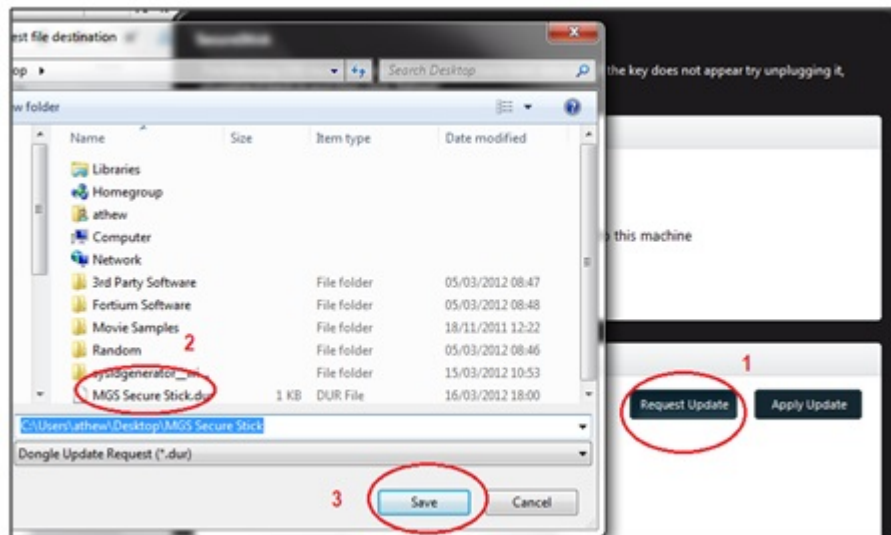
est file destination

op ▸

Search Desktop

w folder

the key does not appear try unplugging it,

| Name | Size | Item type | Date modified |
|---|---|---|---|
| Libraries | | | |
| Homegroup | | | |
| athew | | | |
| Computer | | | |
| Network | | | |
| 3rd Party Software | | File folder | 05/03/2012 08:47 |
| Fortium Software | | File folder | 05/03/2012 08:48 |
| Movie Samples | | File folder | 18/11/2011 12:22 |
| Random | | File folder | 05/03/2012 08:46 |
| sysidgenerator__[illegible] | | File folder | 15/03/2012 10:53 |
| MGS Secure Stick.dur | 1 KB | DUR File | 16/03/2012 18:00 |

this machine

2

1

C:\Users\athew\Desktop\MGS Secure Stick

Dongle Update Request (*.dur)

Request Update

Apply Update

3

Save

Cancel